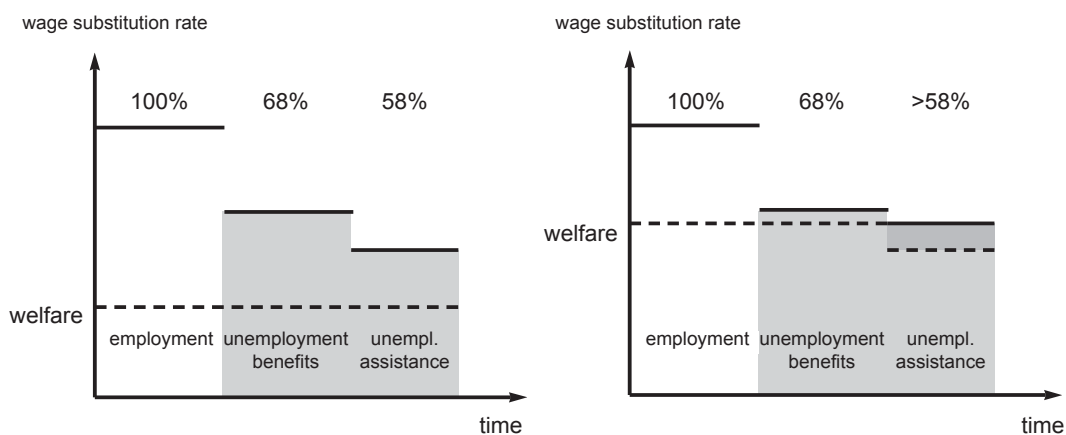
wage substitution rate

100% 68% 58%

welfare

employment unemployment benefits unempl. assistance

time

wage substitution rate

100% 68% >58%

welfare

employment unemployment benefits unempl. assistance

time